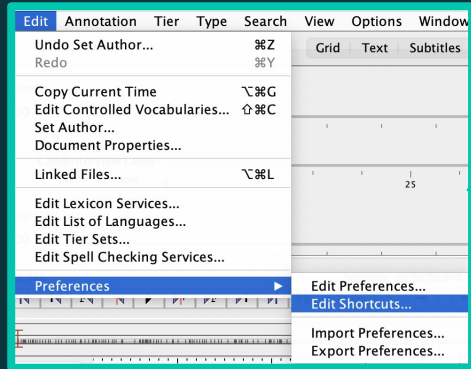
Edit Annotation Tier Type Search View Options Window

Undo Set Author... ⌘Z
Redo ⌘Y

Copy Current Time ⌥⌘G
Edit Controlled Vocabularies... ⇧⌘C
Set Author...
Document Properties...

Linked Files... ⌥⌘L

Edit Lexicon Services...
Edit List of Languages...
Edit Tier Sets...
Edit Spell Checking Services...

Preferences ▶

Edit Preferences...
Edit Shortcuts...

Import Preferences...
Export Preferences...

Grid Text Subtitles

25